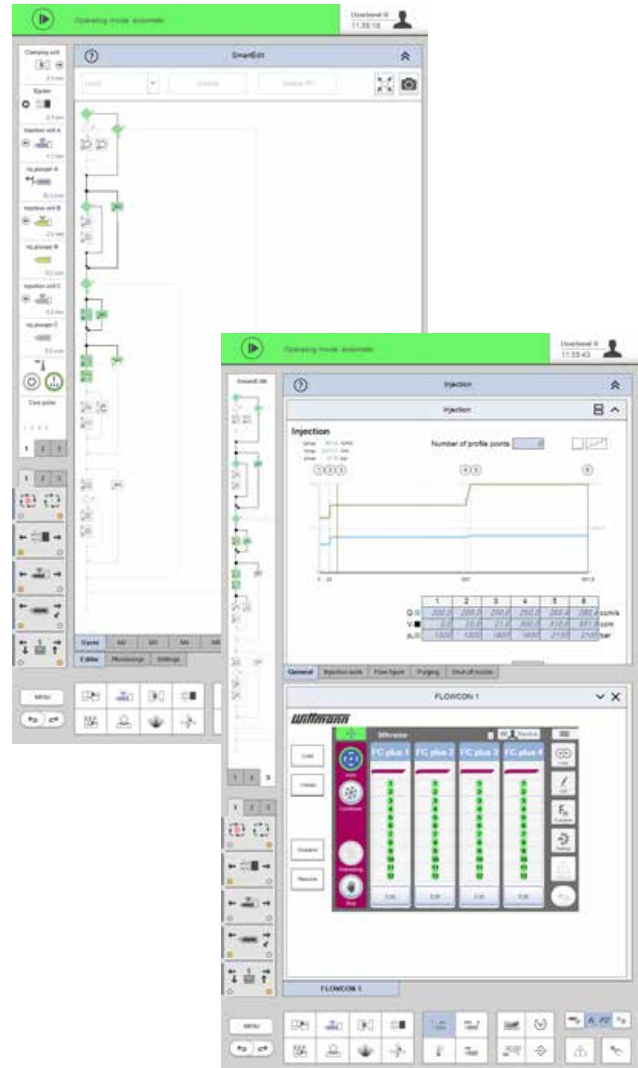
Operating mode: automatic

Userlevel 8
11:55:18

SmartEdit

Clamping unit

Ejector

Injection unit A

Injection unit B

Injection unit C

Core puller

Cycle

Editor

Monitorings

Settings

MENU

Operating mode: automatic

Userlevel 8
11:55:43

SmartEdit

Injection

Injection

Injection

Number of profile points

| | 1 | 2 | 3 | 4 | 5 | 6 | |
|---|---|---|---|---|---|---|---|
| Q | 200.0 | 200.0 | 250.0 | 250.0 | 260.0 | 280.0 | ccm/s |
| V | 0.0 | 20.0 | 21.0 | 300.0 | 310.0 | 381.5 | ccm |
| p | 1300 | 1800 | 1800 | 1400 | 2100 | 2100 | bar |

General

Injection axis

Flow figure

Purging

Shut-off nozzle

FLOWCON 1

wittmann

FC plus 1

FC plus 2

FC plus 3

FC plus 4

Edit

Edit

Edit

Edit

FLOWCON 1

MENU